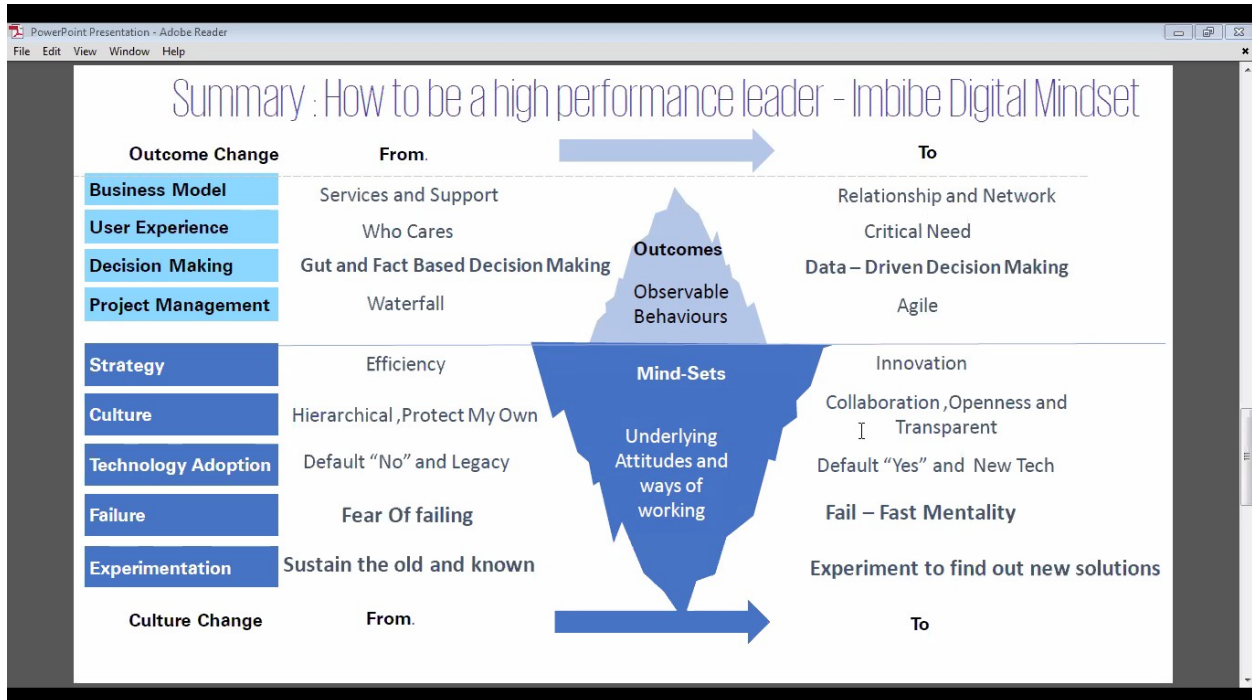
PowerPoint Presentation - Adobe Reader
File Edit View Window Help

Summary : How to be a high performance leader - Imbibe Digital Mindset

Outcome Change From. To

| | From | | To |
|---|---|---|---|
| Business Model | Services and Support | | Relationship and Network |
| User Experience | Who Cares | Outcomes | Critical Need |
| Decision Making | Gut and Fact Based Decision Making | | Data – Driven Decision Making |
| Project Management | Waterfall | Observable Behaviours | Agile |
| Strategy | Efficiency | Mind-Sets | Innovation |
| Culture | Hierarchical ,Protect My Own | | Collaboration ,Openness and Transparent |
| Technology Adoption | Default "No" and Legacy | Underlying Attitudes and ways of working | Default "Yes" and New Tech |
| Failure | Fear Of failing | | Fail – Fast Mentality |
| Experimentation | Sustain the old and known | | Experiment to find out new solutions |

Culture Change From. To